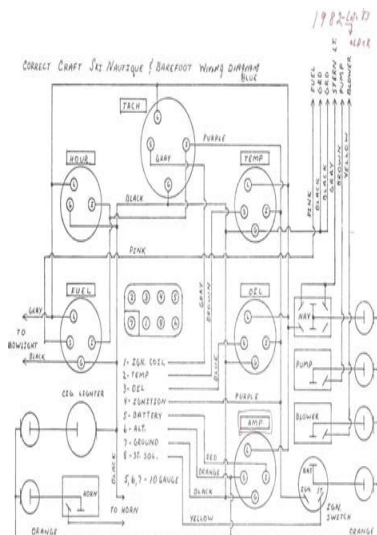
1982-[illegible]
older

CORRECT CRAFT SKI NAUTIQUE & BAREFOOT WIRING DIAGRAM

BLUE

TACH

PURPLE

GRAY

HOUR

TEMP

BLACK

FUEL
OIL
GREEN LT.
PUMP
BLOWER

PINK
BLACK
BROWN
YELLOW

PINK

GRAY
BROWN

FUEL

GRAY

TO BOWSIGHT

BLACK

OIL

NAV

PUMP

BLOWER

1 - IGN. COIL
2 - TEMP
3 - OIL
4 - IGNITION
5 - BATTERY
6 - ALT.
7 - GROUND
8 - ST. SOL.
5, 6, 7 = 10 GAUGE

BLUE

PURPLE

CIG LIGHTER

AMP

RED

ORANGE

BLACK

HORN

TO HORN

BAT

IGN.

ST

IGN. SWITCH

ORANGE

YELLOW

ORANGE